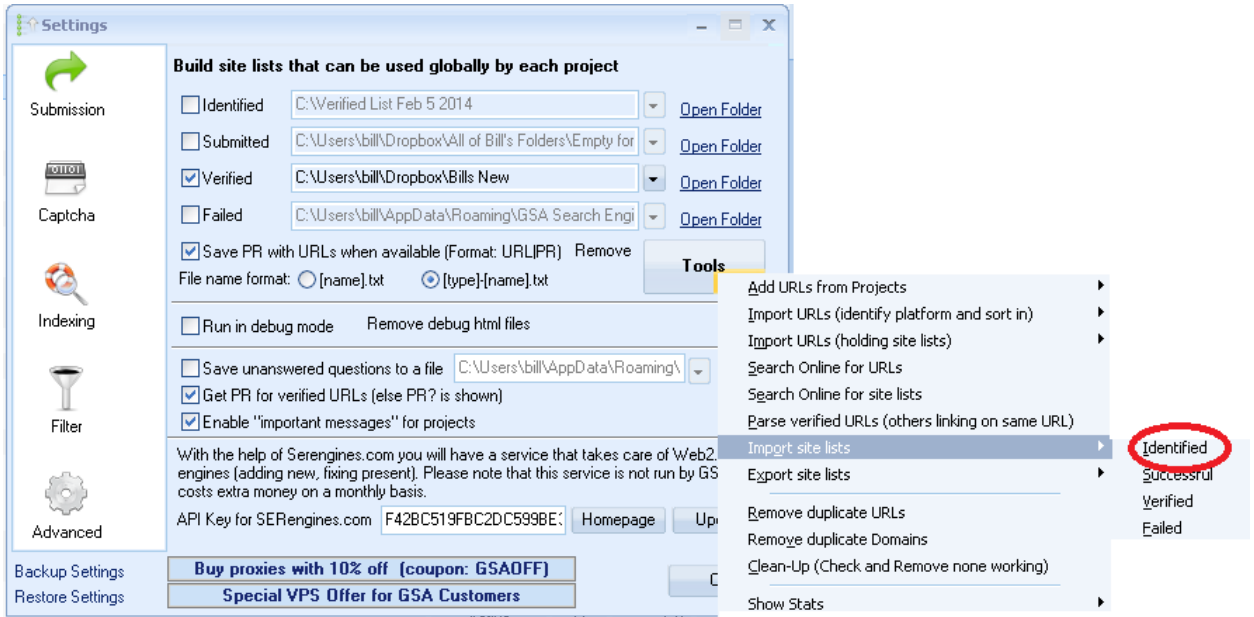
Settings

Submission

Captcha

Indexing

Filter

Advanced

Backup Settings
Restore Settings

Build site lists that can be used globally by each project

Identified C:\Verified List Feb 5 2014 Open Folder
Submitted C:\Users\bill\Dropbox\All of Bill's Folders\Empty for Open Folder
Verified C:\Users\bill\Dropbox\Bills New Open Folder
Failed C:\Users\bill\AppData\Roaming\GSA Search Engi Open Folder

Save PR with URLs when available (Format: URL|PR) Remove
File name format: [name].txt [type]-[name].txt

Tools

Run in debug mode Remove debug html files

Save unanswered questions to a file C:\Users\bill\AppData\Roaming\
Get PR for verified URLs (else PR? is shown)
Enable "important messages" for projects

With the help of Serengines.com you will have a service that takes care of Web2. engines (adding new, fixing present). Please note that this service is not run by GS costs extra money on a monthly basis.

API Key for SERengines.com F42BC519FBC2DC599BE Homepage Up

Buy proxies with 10% off (coupon: GSAOFF)
Special VPS Offer for GSA Customers

Add URLs from Projects
Import URLs (identify platform and sort in)
Import URLs (holding site lists)
Search Online for URLs
Search Online for site lists
Parse verified URLs (others linking on same URL)
Import site lists
Export site lists
Remove duplicate URLs
Remove duplicate Domains
Clean-Up (Check and Remove none working)
Show Stats

Identified
Successful
Verified
Failed